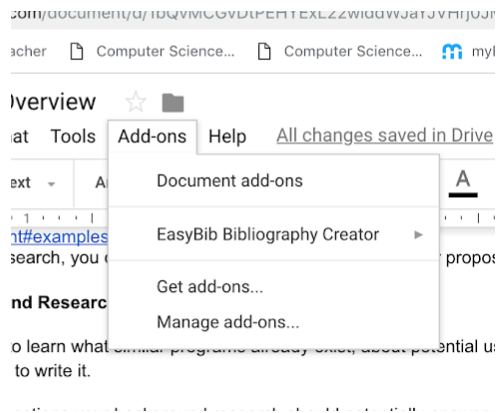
.com/document/d/1bQVMCGVDtPEHYExLZ2widdWJaYJVHrjo1r

acher Computer Science... Computer Science... myl

Overview

at Tools Add-ons Help All changes saved in Drive

ext A

Document add-ons

nt#examples

EasyBib Bibliography Creator ▸

search, you c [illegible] propos

Get add-ons...

nd Researc

Manage add-ons...

o learn what similar programs already exist, about potential us to write it.